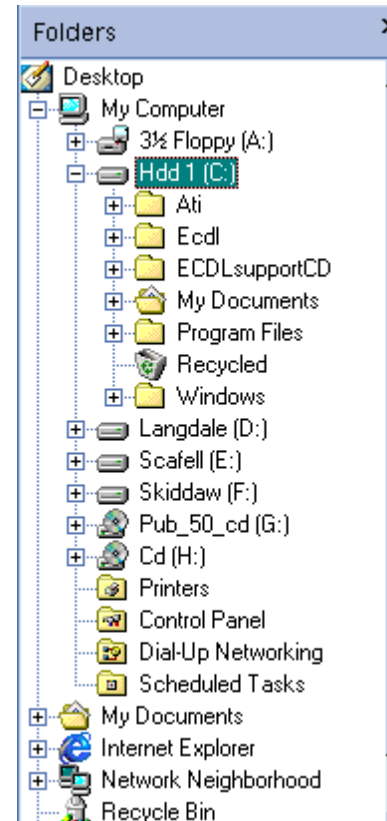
Folders

Desktop
My Computer
3½ Floppy (A:)
Hdd 1 (C:)
Ati
Ecdl
ECDLsupportCD
My Documents
Program Files
Recycled
Windows
Langdale (D:)
Scafell (E:)
Skiddaw (F:)
Pub_50_cd (G:)
Cd (H:)
Printers
Control Panel
Dial-Up Networking
Scheduled Tasks
My Documents
Internet Explorer
Network Neighborhood
Recycle Bin